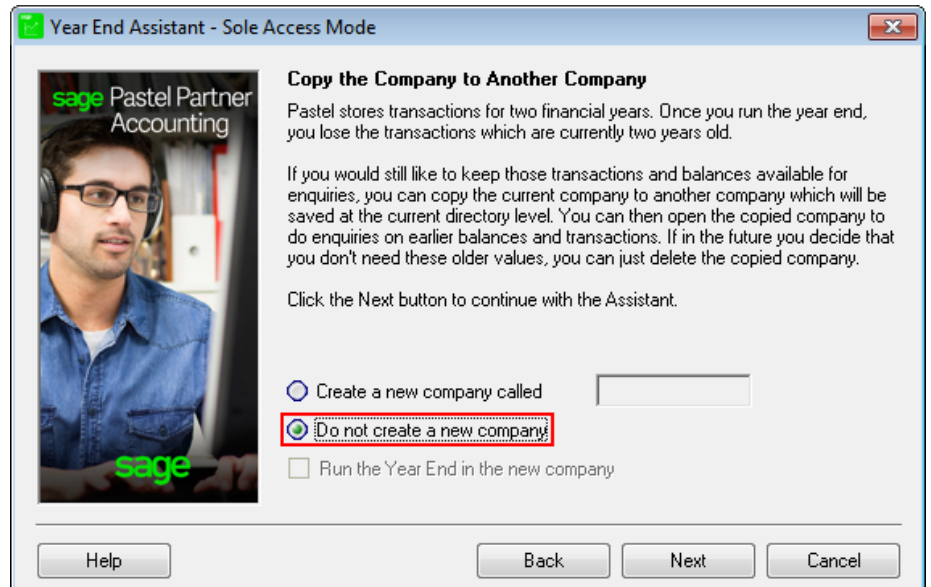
Year End Assistant - Sole Access Mode

sage Pastel Partner Accounting

sage

Copy the Company to Another Company

Pastel stores transactions for two financial years. Once you run the year end, you lose the transactions which are currently two years old.

If you would still like to keep those transactions and balances available for enquiries, you can copy the current company to another company which will be saved at the current directory level. You can then open the copied company to do enquiries on earlier balances and transactions. If in the future you decide that you don't need these older values, you can just delete the copied company.

Click the Next button to continue with the Assistant.

Create a new company called

Do not create a new company

Run the Year End in the new company

Help

Back

Next

Cancel